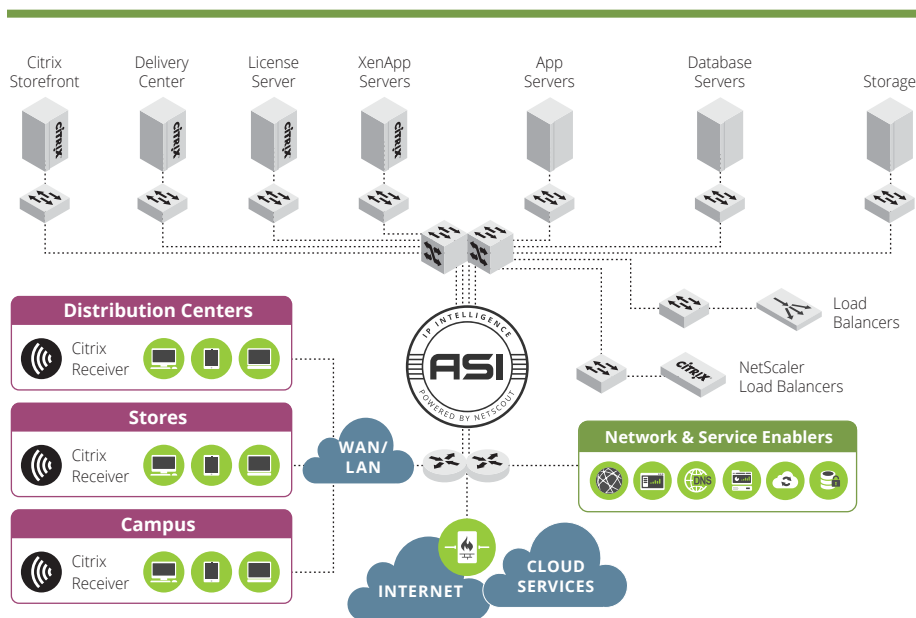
Citrix Storefront

Delivery Center

License Server

XenApp Servers

App Servers

Database Servers

Storage

citrix

citrix

citrix

citrix

Load Balancers

NetScaler Load Balancers

citrix

IP INTELLIGENCE

ASI

POWERED BY NETSCOUT

Distribution Centers

Citrix Receiver

Stores

Citrix Receiver

Campus

Citrix Receiver

WAN/ LAN

Network & Service Enablers

DNS

INTERNET

CLOUD SERVICES